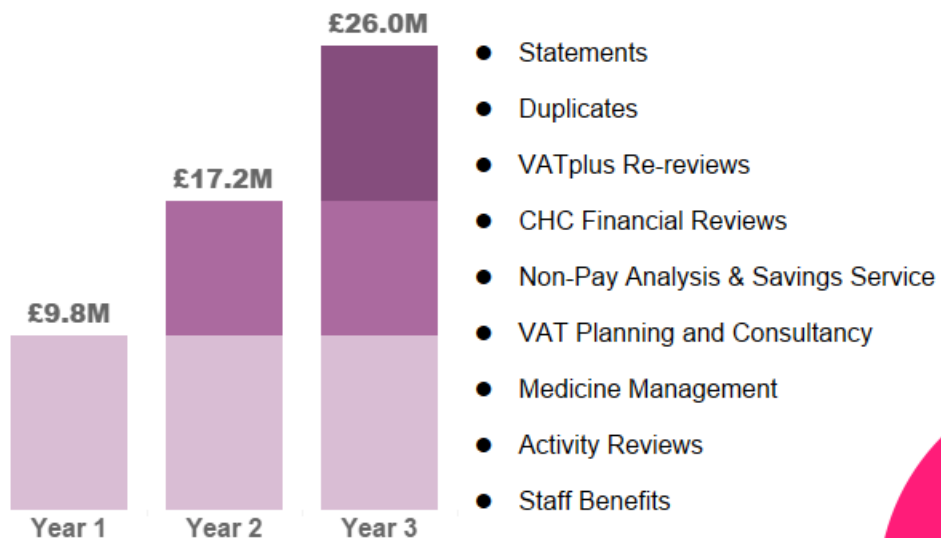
£9.8M

£17.2M

£26.0M

Year 1

Year 2

Year 3

- Statements
- Duplicates
- VATplus Re-reviews
- CHC Financial Reviews
- Non-Pay Analysis & Savings Service
- VAT Planning and Consultancy
- Medicine Management
- Activity Reviews
- Staff Benefits